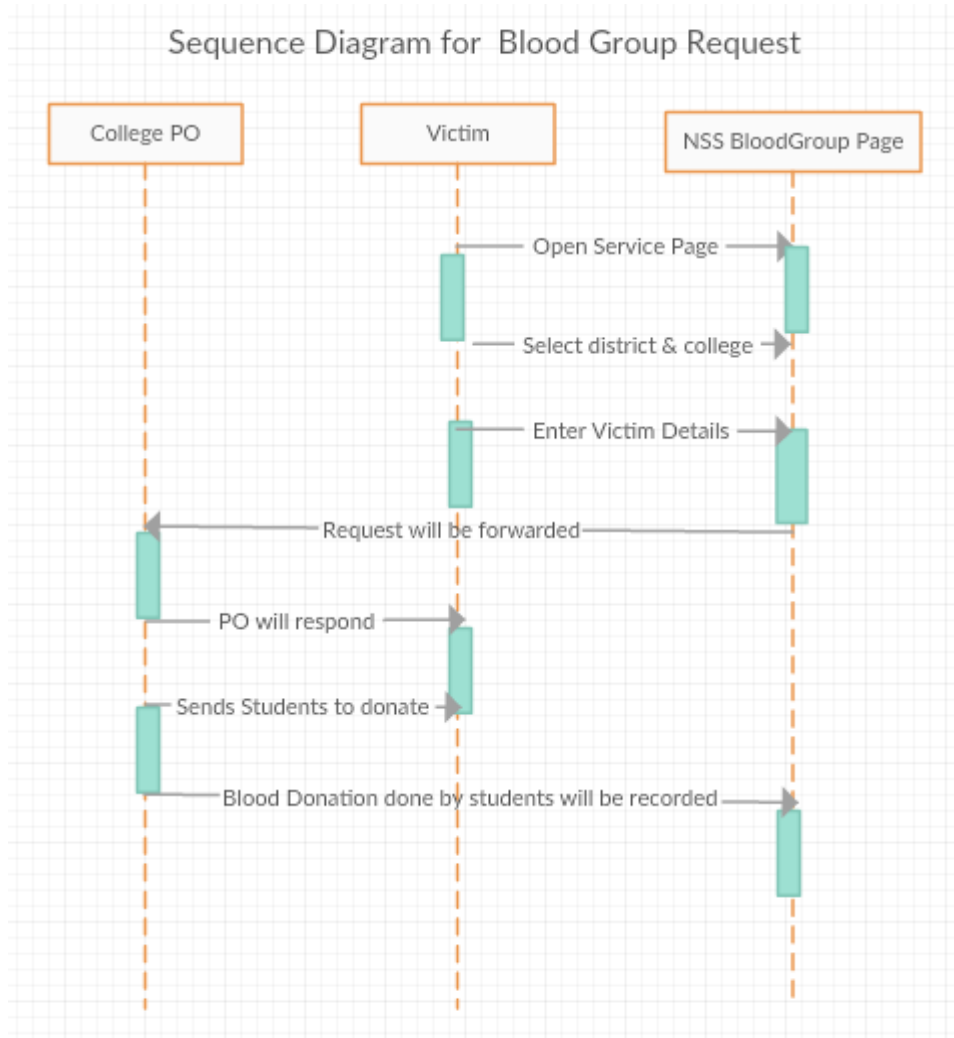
Sequence Diagram for Blood Group Request

College PO

Victim

NSS BloodGroup Page

Open Service Page

Select district & college

Enter Victim Details

Request will be forwarded

PO will respond

Sends Students to donate

Blood Donation done by students will be recorded